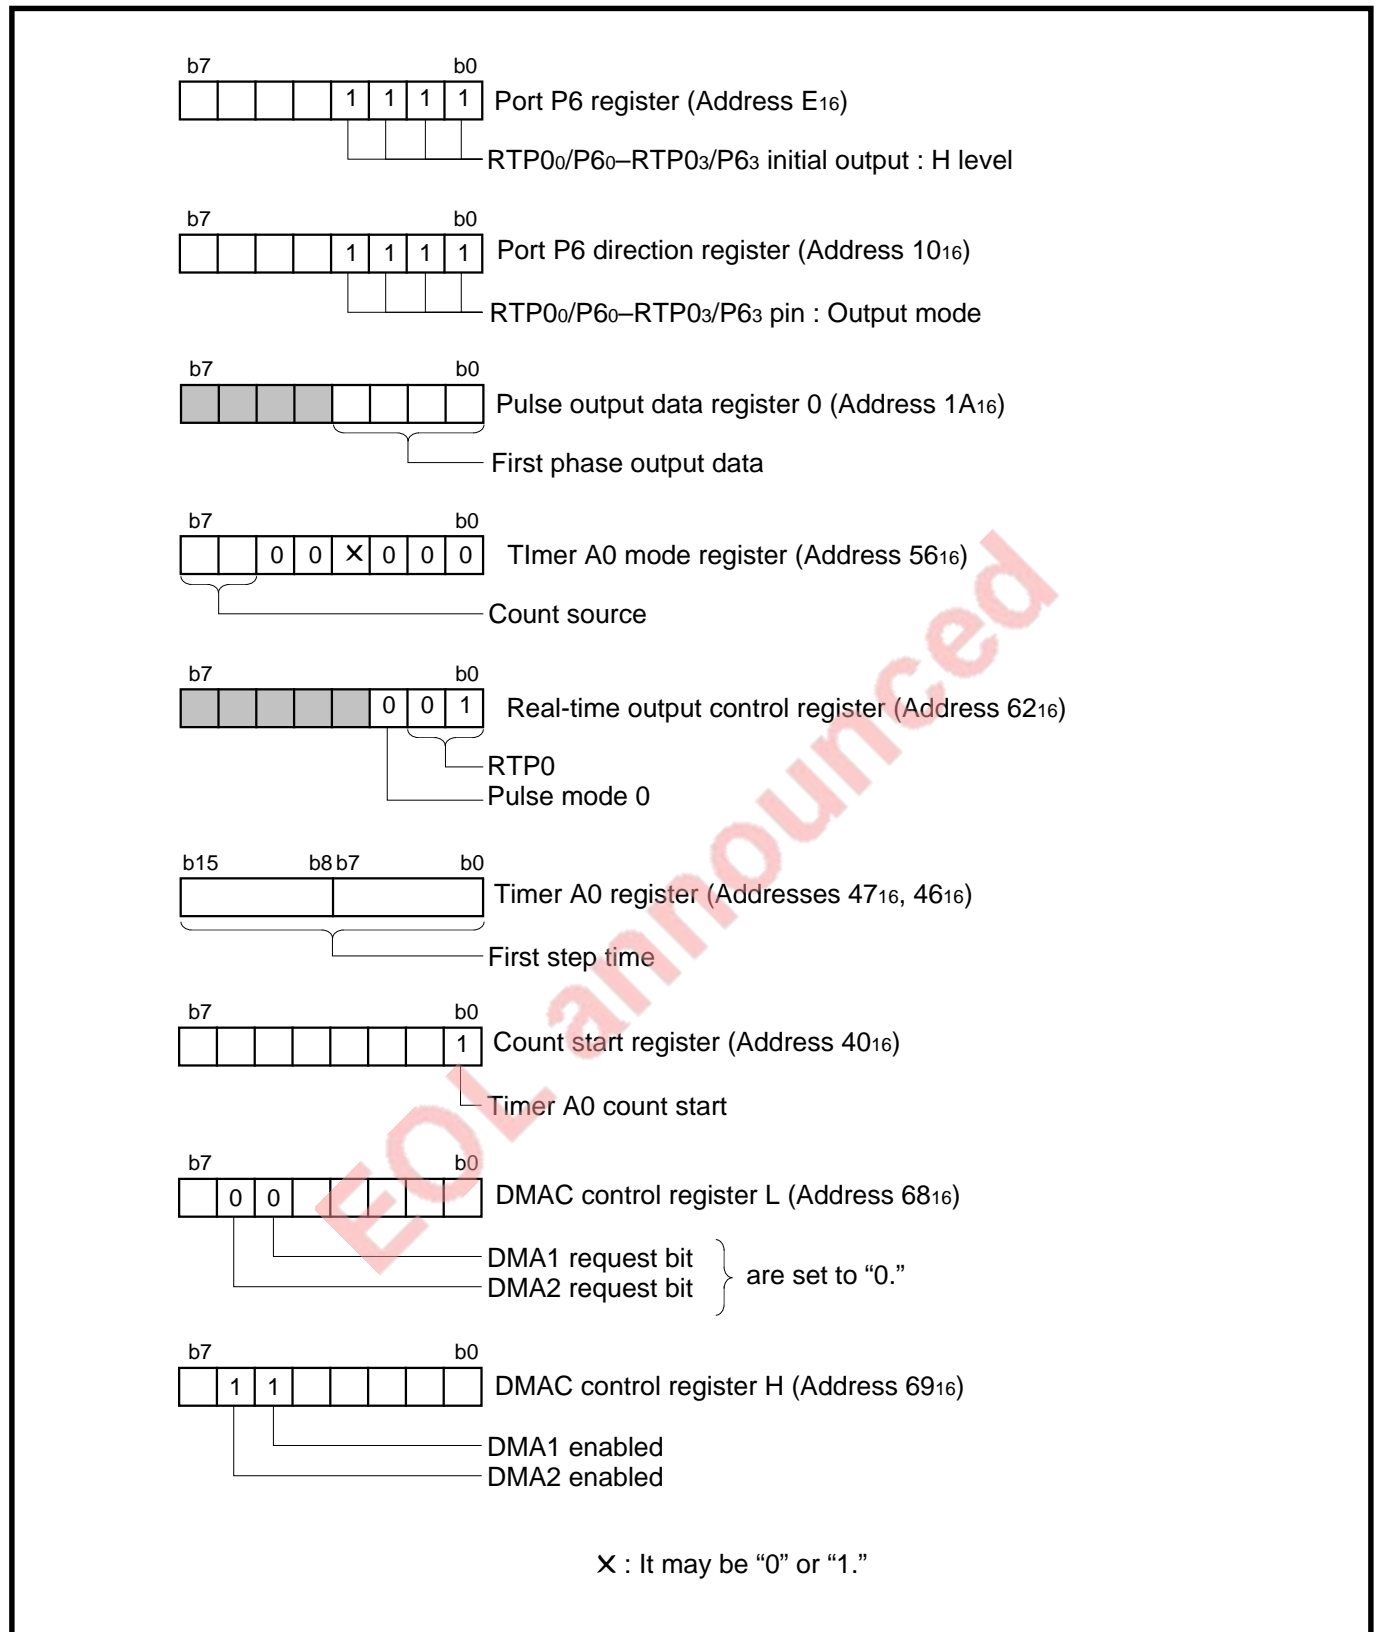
b7 b0

1 1 1 1 Port P6 register (Address $E_{16}$)

RTP$0_0$/P$6_0$–RTP$0_3$/P$6_3$ initial output : H level

b7 b0

1 1 1 1 Port P6 direction register (Address $10_{16}$)

RTP$0_0$/P$6_0$–RTP$0_3$/P$6_3$ pin : Output mode

b7 b0

Pulse output data register 0 (Address $1A_{16}$)

First phase output data

b7 b0

0 0 × 0 0 0 TImer A0 mode register (Address $56_{16}$)

Count source

b7 b0

0 0 1 Real-time output control register (Address $62_{16}$)

RTP0
Pulse mode 0

b15 b8 b7 b0

Timer A0 register (Addresses $47_{16}$, $46_{16}$)

First step time

b7 b0

1 Count start register (Address $40_{16}$)

Timer A0 count start

b7 b0

0 0 DMAC control register L (Address $68_{16}$)

DMA1 request bit
DMA2 request bit are set to “0.”

b7 b0

1 1 DMAC control register H (Address $69_{16}$)

DMA1 enabled
DMA2 enabled

× : It may be “0” or “1.”

EOL announced